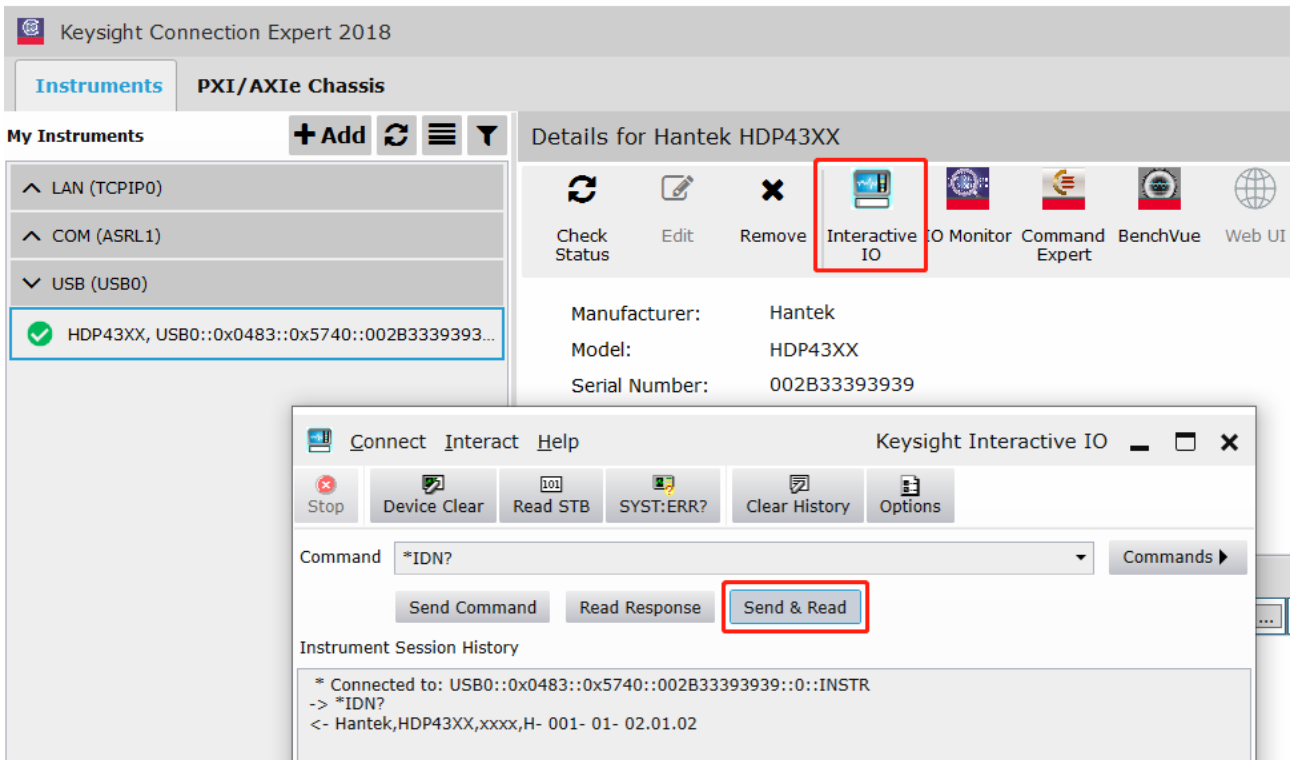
Keysight Connection Expert 2018

Instruments PXI/AXIe Chassis

My Instruments + Add

Details for Hantek HDP43XX

LAN (TCPIP0)

COM (ASRL1)

USB (USB0)

HDP43XX, USB0::0x0483::0x5740::002B3339393...

Check Status Edit Remove Interactive IO IO Monitor Command Expert BenchVue Web UI

Manufacturer: Hantek
Model: HDP43XX
Serial Number: 002B33393939

Connect Interact Help Keysight Interactive IO

Stop Device Clear Read STB SYST:ERR? Clear History Options

Command *IDN? Commands

Send Command Read Response Send & Read

Instrument Session History

* Connected to: USB0::0x0483::0x5740::002B33393939::0::INSTR
-> *IDN?
<- Hantek,HDP43XX,xxxx,H- 001- 01- 02.01.02